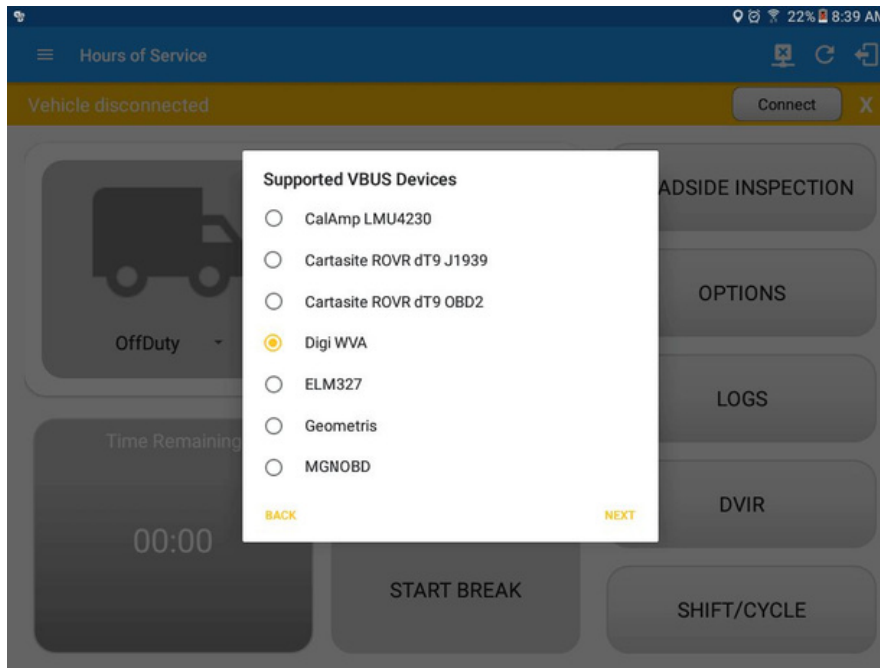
22% 8:39 AM

Hours of Service

Vehicle disconnected

Connect

X

OffDuty

Time Remaining

00:00

START BREAK

ADSIDE INSPECTION

OPTIONS

LOGS

DVIR

SHIFT/CYCLE

Supported VBUS Devices

CalAmp LMU4230

Cartasite ROVR dT9 J1939

Cartasite ROVR dT9 OBD2

Digi WVA

ELM327

Geometris

MGNOBD

BACK

NEXT